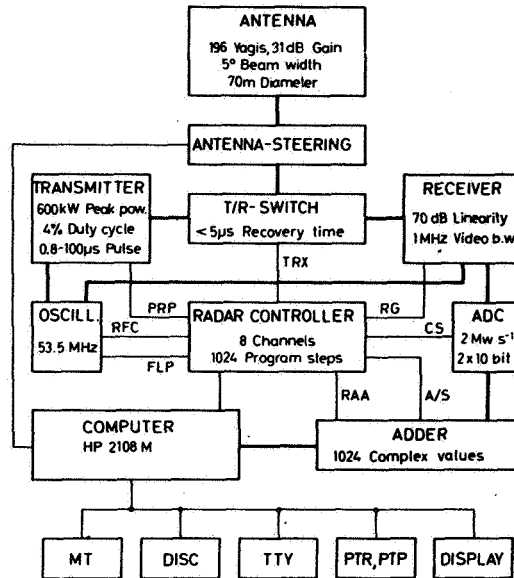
ANTENNA
196 Yagis, 31dB Gain
5° Beam width
70m Diameter

ANTENNA-STEERING

TRANSMITTER
600kW Peak pow.
4% Duty cycle
0.8-100µs Pulse

T/R-SWITCH
<5µs Recovery time

RECEIVER
70 dB Linearity
1MHz Video b.w.

TRX

PRP

RG

OSCILL.
53.5 MHz

RFC

RADAR CONTROLLER
8 Channels
1024 Program steps

CS

ADC
2 Mw s$^{-1}$
2x10 bit

FLP

RAA

A/S

COMPUTER
HP 2108 M

ADDER
1024 Complex values

MT

DISC

TTY

PTR, PTP

DISPLAY